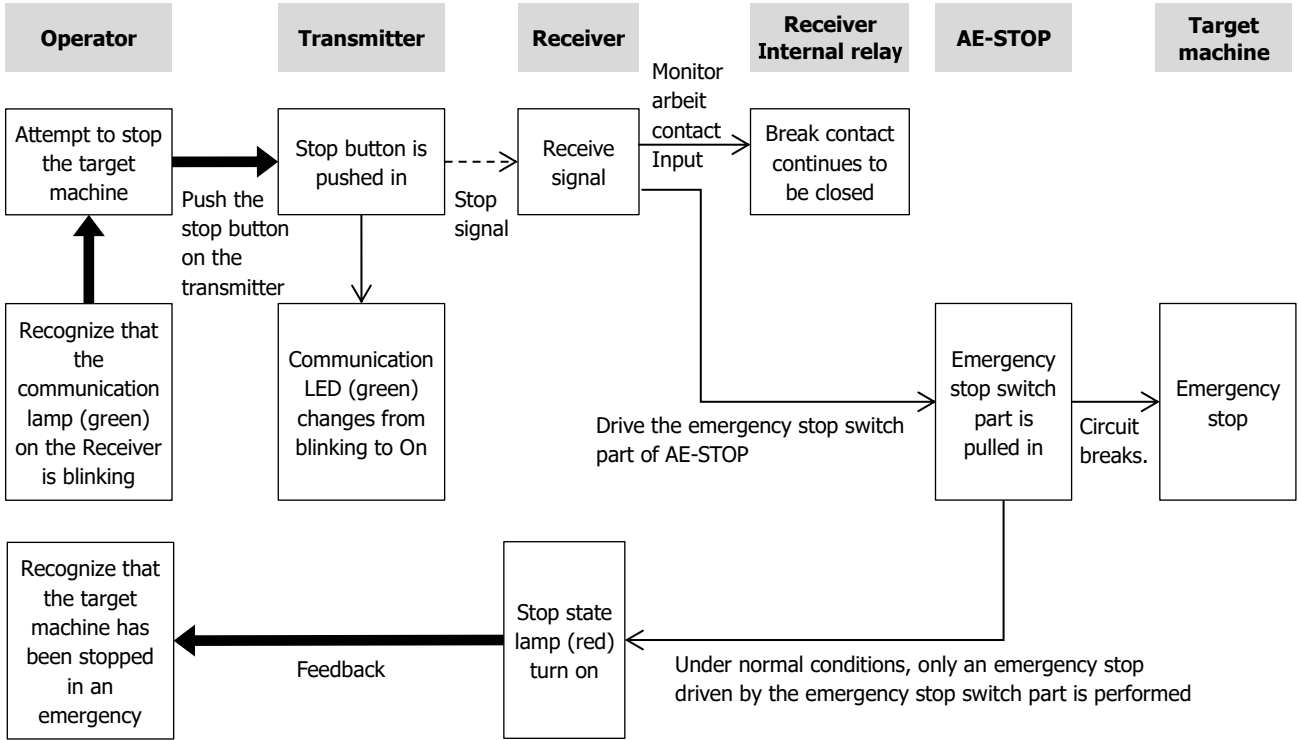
Operator

Transmitter

Receiver

Receiver Internal relay

AE-STOP

Target machine

Attempt to stop the target machine

Push the stop button on the transmitter

Stop button is pushed in

Stop signal

Receive signal

Monitor arbeit contact Input

Break contact continues to be closed

Recognize that the communication lamp (green) on the Receiver is blinking

Communication LED (green) changes from blinking to On

Drive the emergency stop switch part of AE-STOP

Emergency stop switch part is pulled in

Circuit breaks.

Emergency stop

Recognize that the target machine has been stopped in an emergency

Feedback

Stop state lamp (red) turn on

Under normal conditions, only an emergency stop driven by the emergency stop switch part is performed